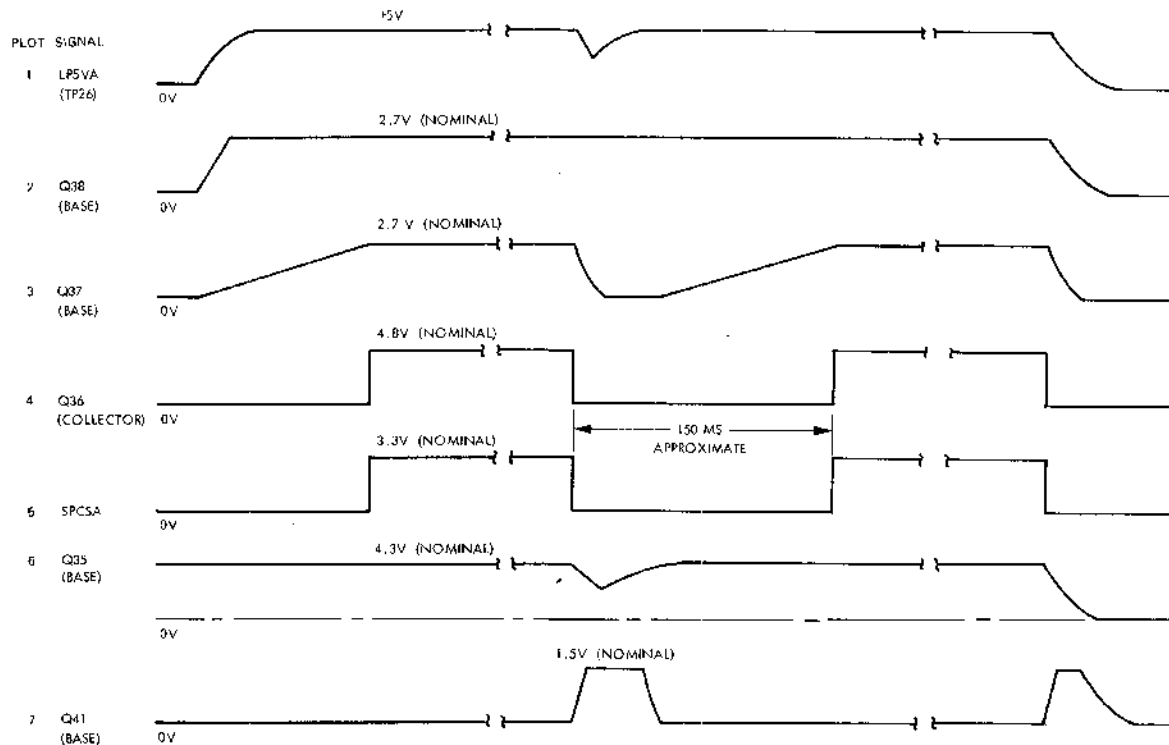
PLOT SIGNAL

+5V

1 LP5VA (TP26)

0V

2.7V (NOMINAL)

2 Q38 (BASE)

0V

2.7 V (NOMINAL)

3 Q37 (BASE)

0V

4.8V (NOMINAL)

4 Q36 (COLLECTOR)

0V

150 MS APPROXIMATE

3.3V (NOMINAL)

5 SPCSA

0V

4.3V (NOMINAL)

6 Q35 (BASE)

0V

1.5V (NOMINAL)

7 Q41 (BASE)

0V